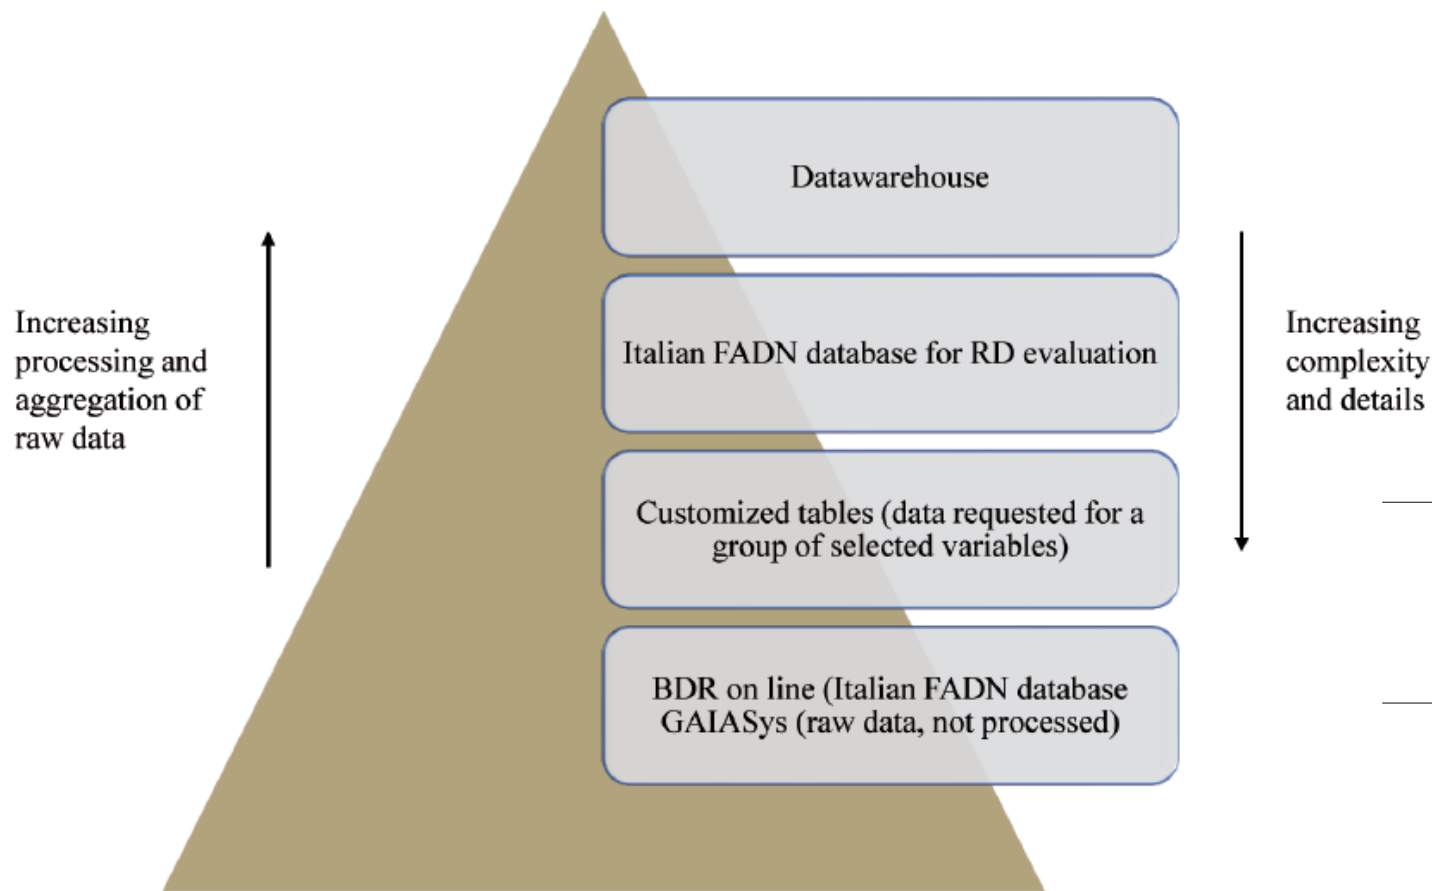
Datawarehouse

Italian FADN database for RD evaluation

Customized tables (data requested for a group of selected variables)

BDR on line (Italian FADN database GAIASys (raw data, not processed)

Increasing processing and aggregation of raw data

Increasing complexity and details